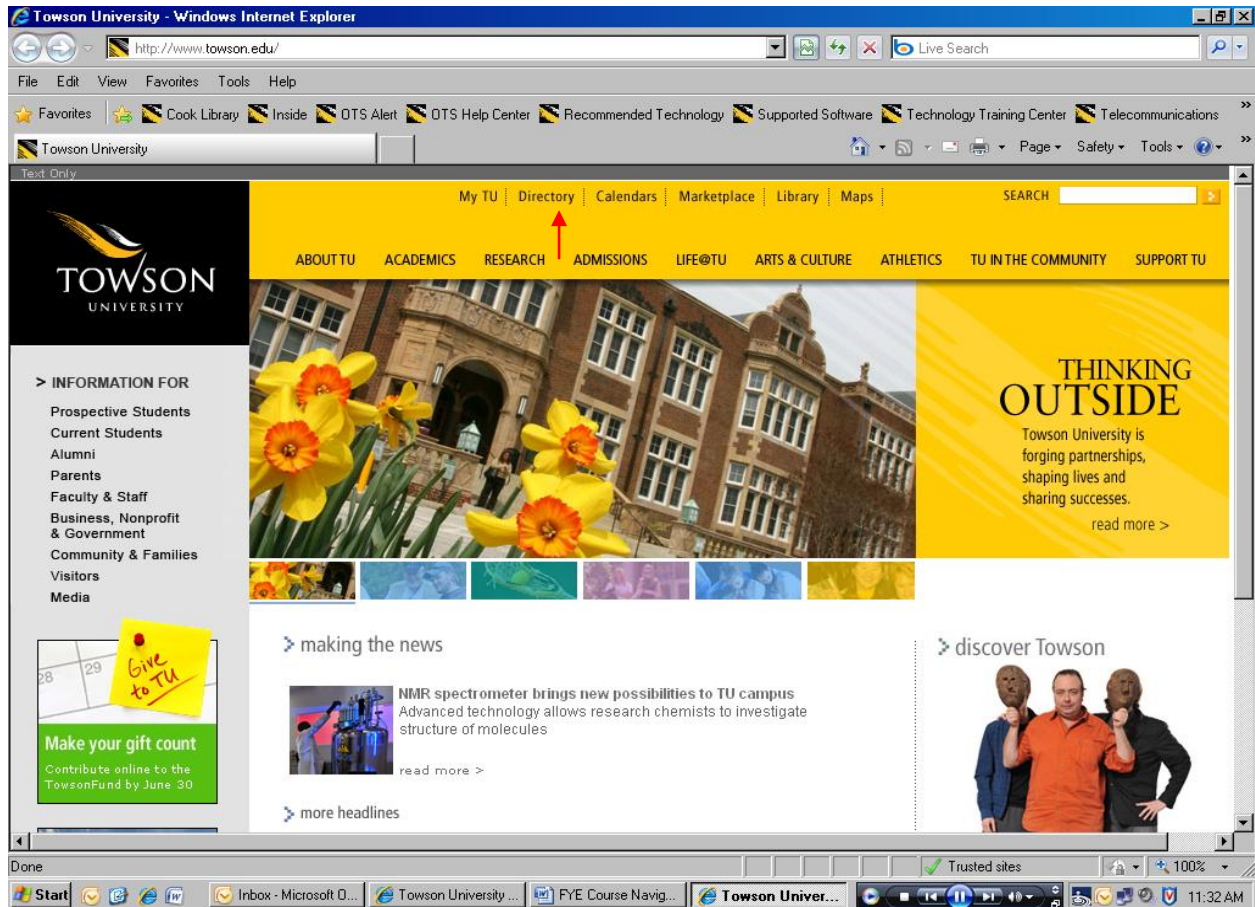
Towson University - Windows Internet Explorer

http://www.towson.edu/

Live Search

File Edit View Favorites Tools Help

Favorites Cook Library Inside OTS Alert OTS Help Center Recommended Technology Supported Software Technology Training Center Telecommunications

Towson University

Page Safety Tools

Text Only

My TU | Directory | Calendars | Marketplace | Library | Maps

SEARCH

TOWSON UNIVERSITY

ABOUT TU ACADEMICS RESEARCH ADMISSIONS LIFE@TU ARTS & CULTURE ATHLETICS TU IN THE COMMUNITY SUPPORT TU

> INFORMATION FOR

Prospective Students
Current Students
Alumni
Parents
Faculty & Staff
Business, Nonprofit & Government
Community & Families
Visitors
Media

THINKING OUTSIDE

Towson University is forging partnerships, shaping lives and sharing successes.

read more >

28 29

Give to TU

Make your gift count

Contribute online to the TowsonFund by June 30

> making the news

NMR spectrometer brings new possibilities to TU campus

Advanced technology allows research chemists to investigate structure of molecules

read more >

> more headlines

> discover Towson

Done

Trusted sites

100%

Start

Inbox - Microsoft O...

Towson University ...

FYE Course Navig...

Towson Univer...

11:32 AM